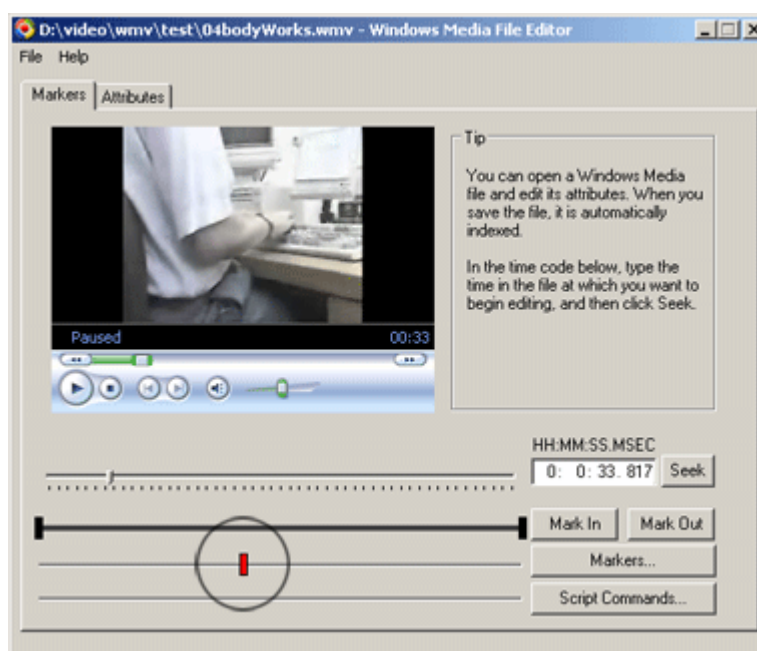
D:\video\wmv\test\04bodyWorks.wmv - Windows Media File Editor

File Help

Markers | Attributes

Paused 00:33

Tip

You can open a Windows Media file and edit its attributes. When you save the file, it is automatically indexed.

In the time code below, type the time in the file at which you want to begin editing, and then click Seek.

HH:MM:SS.MSEC

0: 0: 33. 817

Seek

Mark In

Mark Out

Markers...

Script Commands...